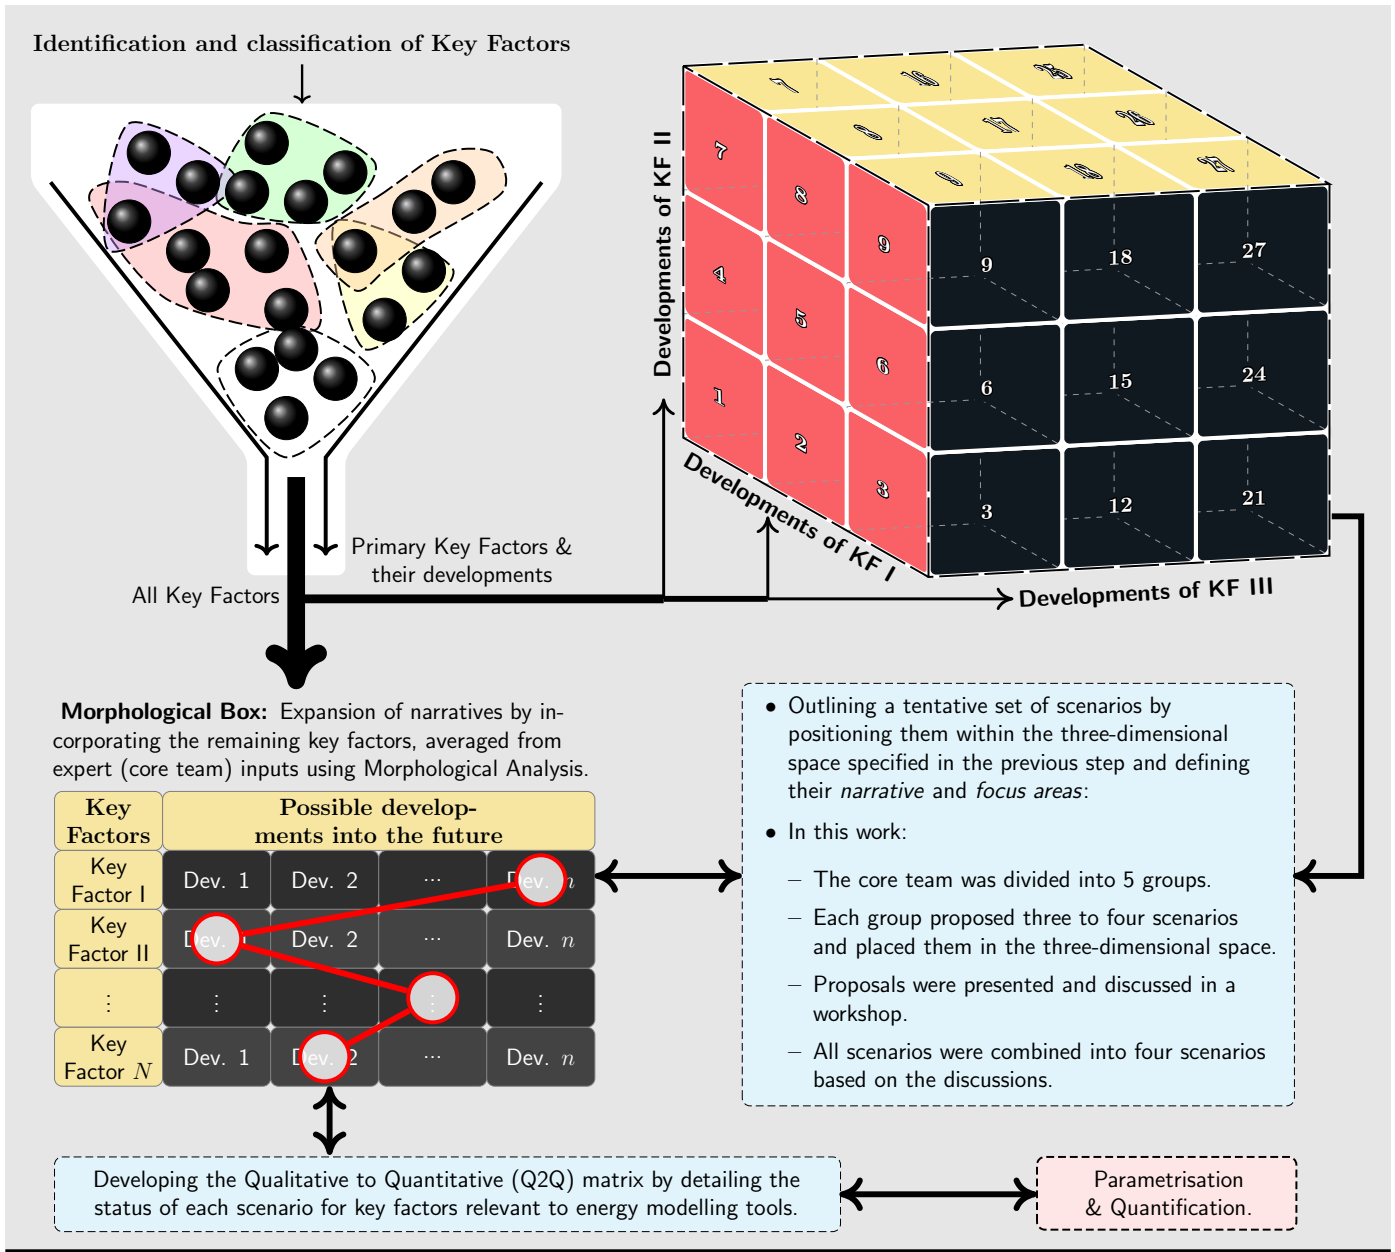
Identification and classification of Key Factors

7 8 9
4 5 6
1 2 3

9 18 27
6 15 24
3 12 21

Developments of KF II

Developments of KF I

Developments of KF III

Primary Key Factors & their developments

All Key Factors

**Morphological Box:** Expansion of narratives by incorporating the remaining key factors, averaged from expert (core team) inputs using Morphological Analysis.

| Key Factors | Possible developments into the future | | | |
|---|---|---|---|---|
| Key Factor I | Dev. 1 | Dev. 2 | ⋯ | Dev. $n$ |
| Key Factor II | Dev. | Dev. 2 | ⋯ | Dev. $n$ |
| ⋮ | ⋮ | ⋮ | ⋮ | ⋮ |
| Key Factor $N$ | Dev. 1 | Dev. 2 | ⋯ | Dev. $n$ |

• Outlining a tentative set of scenarios by positioning them within the three-dimensional space specified in the previous step and defining their *narrative* and *focus areas*:

• In this work:

– The core team was divided into 5 groups.

– Each group proposed three to four scenarios and placed them in the three-dimensional space.

– Proposals were presented and discussed in a workshop.

– All scenarios were combined into four scenarios based on the discussions.

Developing the Qualitative to Quantitative (Q2Q) matrix by detailing the status of each scenario for key factors relevant to energy modelling tools.

Parametrisation & Quantification.